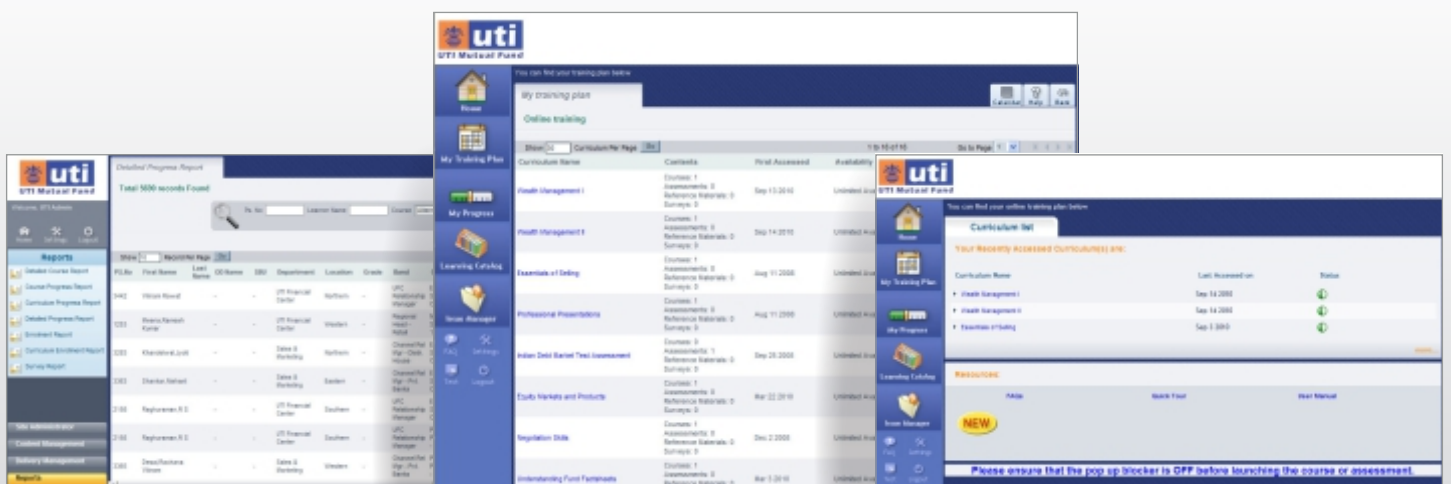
uti
UTI Mutual Fund
Welcome, UTI Admin
Home
Site Map
Logout
Reports
Detailed Course Report
Course Progress Report
Curriculum Progress Report
Detailed Progress Report
Enrollment Report
Curriculum Enrollment Report
Survey Report
Site Administration
Content Management
Delivery Management
Reports

Detailed Progress Report
Total 5000 records Found
Learner Name
Course
Show Records Per Page Go

| PS.No | First Name | Last Name | OD Name | SBU | Department | Location | Grade | Band |
|---|---|---|---|---|---|---|---|---|
| 3442 | Vikram Nawal | - | - | - | UTI Financial Center | Northern | - | UFC Relationship Manager |
| 3253 | Reena Ramesh Kumar | - | - | - | Sales & Marketing | Western | - | Regional Head - Retail |
| 3283 | Khandelwal Look | - | - | - | Sales & Marketing | Northern | - | Channel Rel. Mgr - Distr. House |
| 3383 | Dhankar Nishant | - | - | - | Sales & Marketing | Eastern | - | Channel Rel. Mgr - Pvt. Banks |
| 2168 | Raghuraman R.S. | - | - | - | UTI Financial Center | Southern | - | UFC Relationship Manager |
| 2168 | Raghuraman R.S. | - | - | - | UTI Financial Center | Southern | - | UFC Relationship Manager |
| 3383 | Desai Rochana Viswas | - | - | - | Sales & Marketing | Western | - | Channel Rel. Mgr - Pvt. Banks |

uti
UTI Mutual Fund
You can find your training plan below
My training plan
Calendar Help Back
Home
My Training Plan
My Progress
Learning Catalog
Team Manager
FAQ
Settings
Chat
Logout
Online training
Show Curriculum Per Page Go
1 to 10 of 15
Go to Page 1

| Curriculum Name | Contents | First Accessed | Availability |
|---|---|---|---|
| Wealth Management I | Courses: 1 Assessments: 0 Reference Materials: 0 Surveys: 0 | Sep 13 2010 | Unlimited Ac |
| Wealth Management II | Courses: 1 Assessments: 0 Reference Materials: 0 Surveys: 0 | Sep 14 2010 | Unlimited Ac |
| Essentials of Selling | Courses: 1 Assessments: 0 Reference Materials: 0 Surveys: 0 | Aug 11 2009 | Unlimited Ac |
| Professional Presentations | Courses: 1 Assessments: 0 Reference Materials: 0 Surveys: 0 | Aug 11 2009 | Unlimited Ac |
| Indian Debt Market Test Assessment | Courses: 0 Assessments: 1 Reference Materials: 0 Surveys: 0 | Sep 29 2009 | Unlimited Ac |
| Equity Markets and Products | Courses: 1 Assessments: 0 Reference Materials: 0 Surveys: 0 | Mar 22 2010 | Unlimited Ac |
| Negotiation Skills | Courses: 1 Assessments: 0 Reference Materials: 0 Surveys: 0 | Dec 2 2009 | Unlimited Ac |
| Understanding Fund Factsheets | Courses: 1 Assessments: 0 Reference Materials: 0 Surveys: 0 | Mar 5 2010 | Unlimited Ac |

uti
UTI Mutual Fund
You can find your online training plan below
Curriculum list
Home
My Training Plan
My Progress
Learning Catalog
Team Manager
FAQ
Settings
Chat
Logout
Your Recently Accessed Curriculum(s) are:

| Curriculum Name | Last Accessed on | Status |
|---|---|---|
| Wealth Management I | Sep 14 2010 | |
| Wealth Management II | Sep 14 2010 | |
| Essentials of Selling | Sep 3 2010 | |

more
Resources
FAQs
Quick Tour
User Manual
NEW
Please ensure that the pop up blocker is OFF before launching the course or assessment.